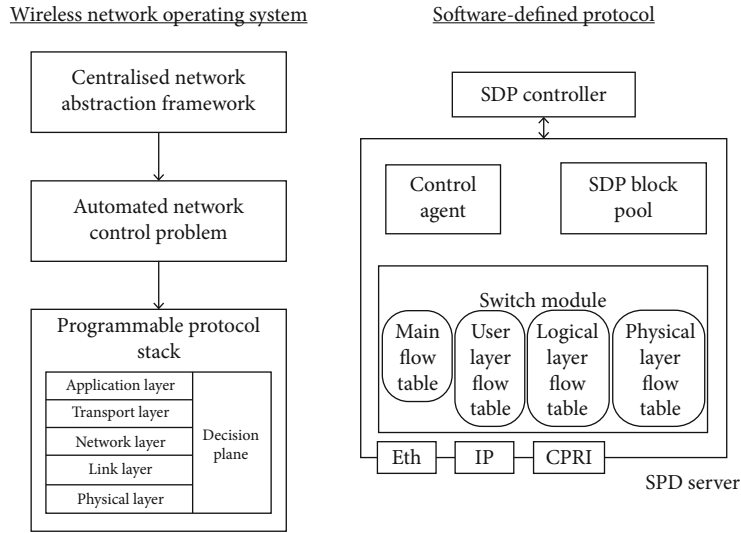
Wireless network operating system

Centralised network abstraction framework

Automated network control problem

Programmable protocol stack

| Application layer | Decision plane |
|---|---|
| Transport layer | |
| Network layer | |
| Link layer | |
| Physical layer | |

Software-defined protocol

SDP controller

Control agent

SDP block pool

Switch module

Main flow table

User layer flow table

Logical layer flow table

Physical layer flow table

Eth

IP

CPRI

SPD server